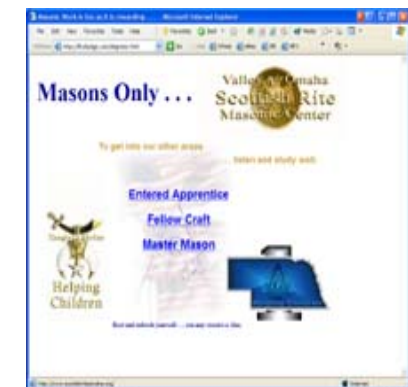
Masonic Work is fun as it is rewarding - Microsoft Internet Explorer

Masons Only . . .

Valley of Omaha
Scottish Rite
Masonic Center

To get into our other areas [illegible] listen and study well.

Entered Apprentice

Fellow Craft

Master Mason

Helping
Children

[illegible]